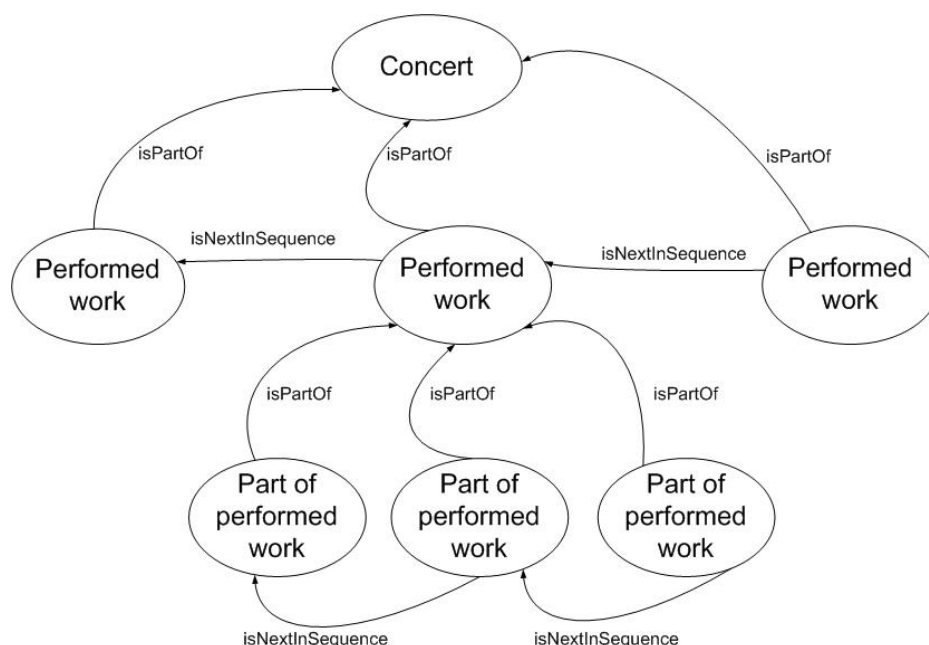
Concert

isPartOf

isPartOf

isPartOf

isNextInSequence

Performed work

Performed work

isNextInSequence

Performed work

isPartOf

isPartOf

isPartOf

Part of performed work

Part of performed work

Part of performed work

isNextInSequence

isNextInSequence